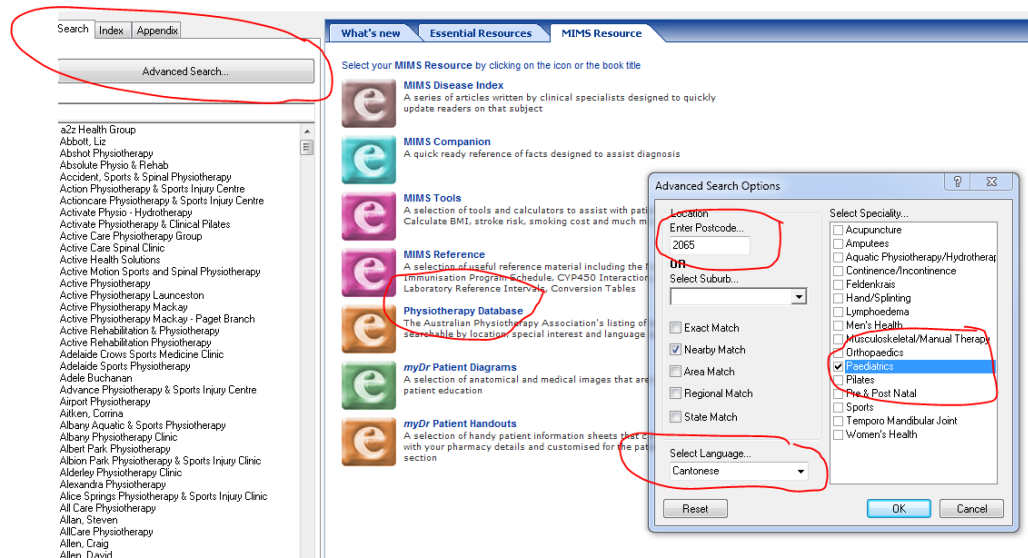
Search | Index | Appendix

Advanced Search...

a2z Health Group
Abbott, Liz
Abshot Physiotherapy
Absolute Physio & Rehab
Accident, Sports & Spinal Physiotherapy
Action Physiotherapy & Sports Injury Centre
Actioncare Physiotherapy & Sports Injury Centre
Activate Physio - Hydrotherapy
Activate Physiotherapy & Clinical Pilates
Active Care Physiotherapy Group
Active Care Spinal Clinic
Active Health Solutions
Active Motion Sports and Spinal Physiotherapy
Active Physiotherapy
Active Physiotherapy Launceston
Active Physiotherapy Mackay
Active Physiotherapy Mackay - Paget Branch
Active Rehabilitation & Physiotherapy
Active Rehabilitation Physiotherapy
Adelaide Crows Sports Medicine Clinic
Adelaide Sports Physiotherapy
Adele Buchanan
Advance Physiotherapy & Sports Injury Centre
Airport Physiotherapy
Aitken, Corrina
Albany Aquatic & Sports Physiotherapy
Albany Physiotherapy Clinic
Albert Park Physiotherapy
Albion Park Physiotherapy & Sports Injury Clinic
Alderley Physiotherapy Clinic
Alexandra Physiotherapy
Alice Springs Physiotherapy & Sports Injury Clinic
All Care Physiotherapy
Allan, Steven
AllCare Physiotherapy
Allen, Craig
Allen, David

What's new | Essential Resources | MIMS Resource

Select your MIMS Resource by clicking on the icon or the book title

MIMS Disease Index
A series of articles written by clinical specialists designed to quickly update readers on that subject

MIMS Companion
A quick ready reference of facts designed to assist diagnosis

MIMS Tools
A selection of tools and calculators to assist with pati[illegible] Calculate BMI, stroke risk, smoking cost and much m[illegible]

MIMS Reference
A selection of useful reference material including the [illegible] Immunisation Program Schedule, CYP450 Interaction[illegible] Laboratory Reference Intervals, Conversion Tables

Physiotherapy Database
The Australian Physiotherapy Association's listing of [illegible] searchable by location, special interest and language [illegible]

myDr Patient Diagrams
A selection of anatomical and medical images that are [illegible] patient education

myDr Patient Handouts
A selection of handy patient information sheets that c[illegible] with your pharmacy details and customised for the pat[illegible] section

Advanced Search Options

Location
Enter Postcode...
2065
or
Select Suburb...

Exact Match
Nearby Match
Area Match
Regional Match
State Match

Select Language...
Cantonese

Select Speciality...
Acupuncture
Amputees
Aquatic Physiotherapy/Hydrotherap
Continence/Incontinence
Feldenkrais
Hand/Splinting
Lymphoedema
Men's Health
Musculoskeletal/Manual Therapy
Orthopaedics
Paediatrics
Pilates
Pre & Post Natal
Sports
Temporo Mandibular Joint
Women's Health

Reset | OK | Cancel